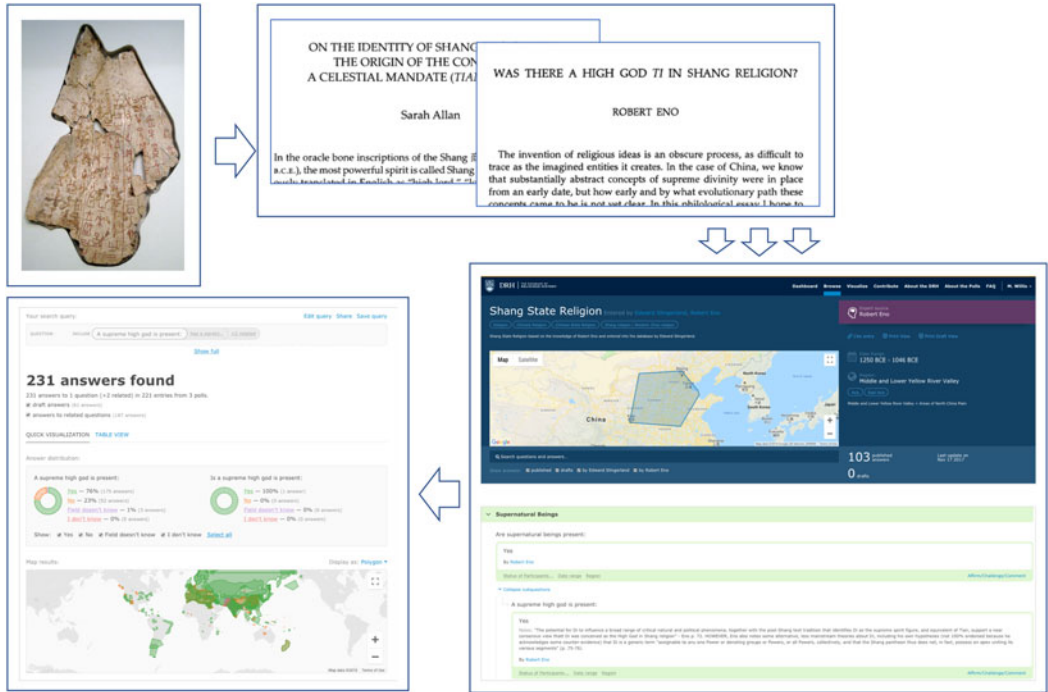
ON THE IDENTITY OF SHANG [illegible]
THE ORIGIN OF THE CON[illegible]
A CELESTIAL MANDATE (TIAN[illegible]

Sarah Allan

In the oracle bone inscriptions of the Shang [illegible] B.C.E.), the most powerful spirit is called Shang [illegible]

WAS THERE A HIGH GOD TI IN SHANG RELIGION?

ROBERT ENO

The invention of religious ideas is an obscure process, as difficult to trace as the imagined entities it creates. In the case of China, we know that substantially abstract concepts of supreme divinity were in place from an early date, but how early and by what evolutionary path these concepts came to be is not yet clear. In this philological essay I hope to

DRH

Dashboard Browse Visualize Contribute About the DRH About the Polls FAQ

Shang State Religion

Robert Eno

Map Satellite

China

1250 BCE - 1046 BCE

Middle and Lower Yellow River Valley

103 answers

0 drafts

Supernatural Beings

Are supernatural beings present:

Yes

By Robert Eno

A supreme high god is present:

Yes

By Robert Eno

Your search query:

A supreme high god is present

Edit query Share Save query

Show full

231 answers found

231 answers to 1 question (+2 related) in 221 entries from 3 polls.

draft answers

answers to related questions

QUICK VISUALIZATION TABLE VIEW

Answer distribution:

A supreme high god is present:

Yes — 76%
No — 23%
Field doesn't know — 1%
I don't know — 0%

Is a supreme high god is present:

Yes — 100%
No — 0%
Field doesn't know — 0%
I don't know — 0%

Show: Yes No Field doesn't know I don't know Select all

Map results

Display as: Polygon